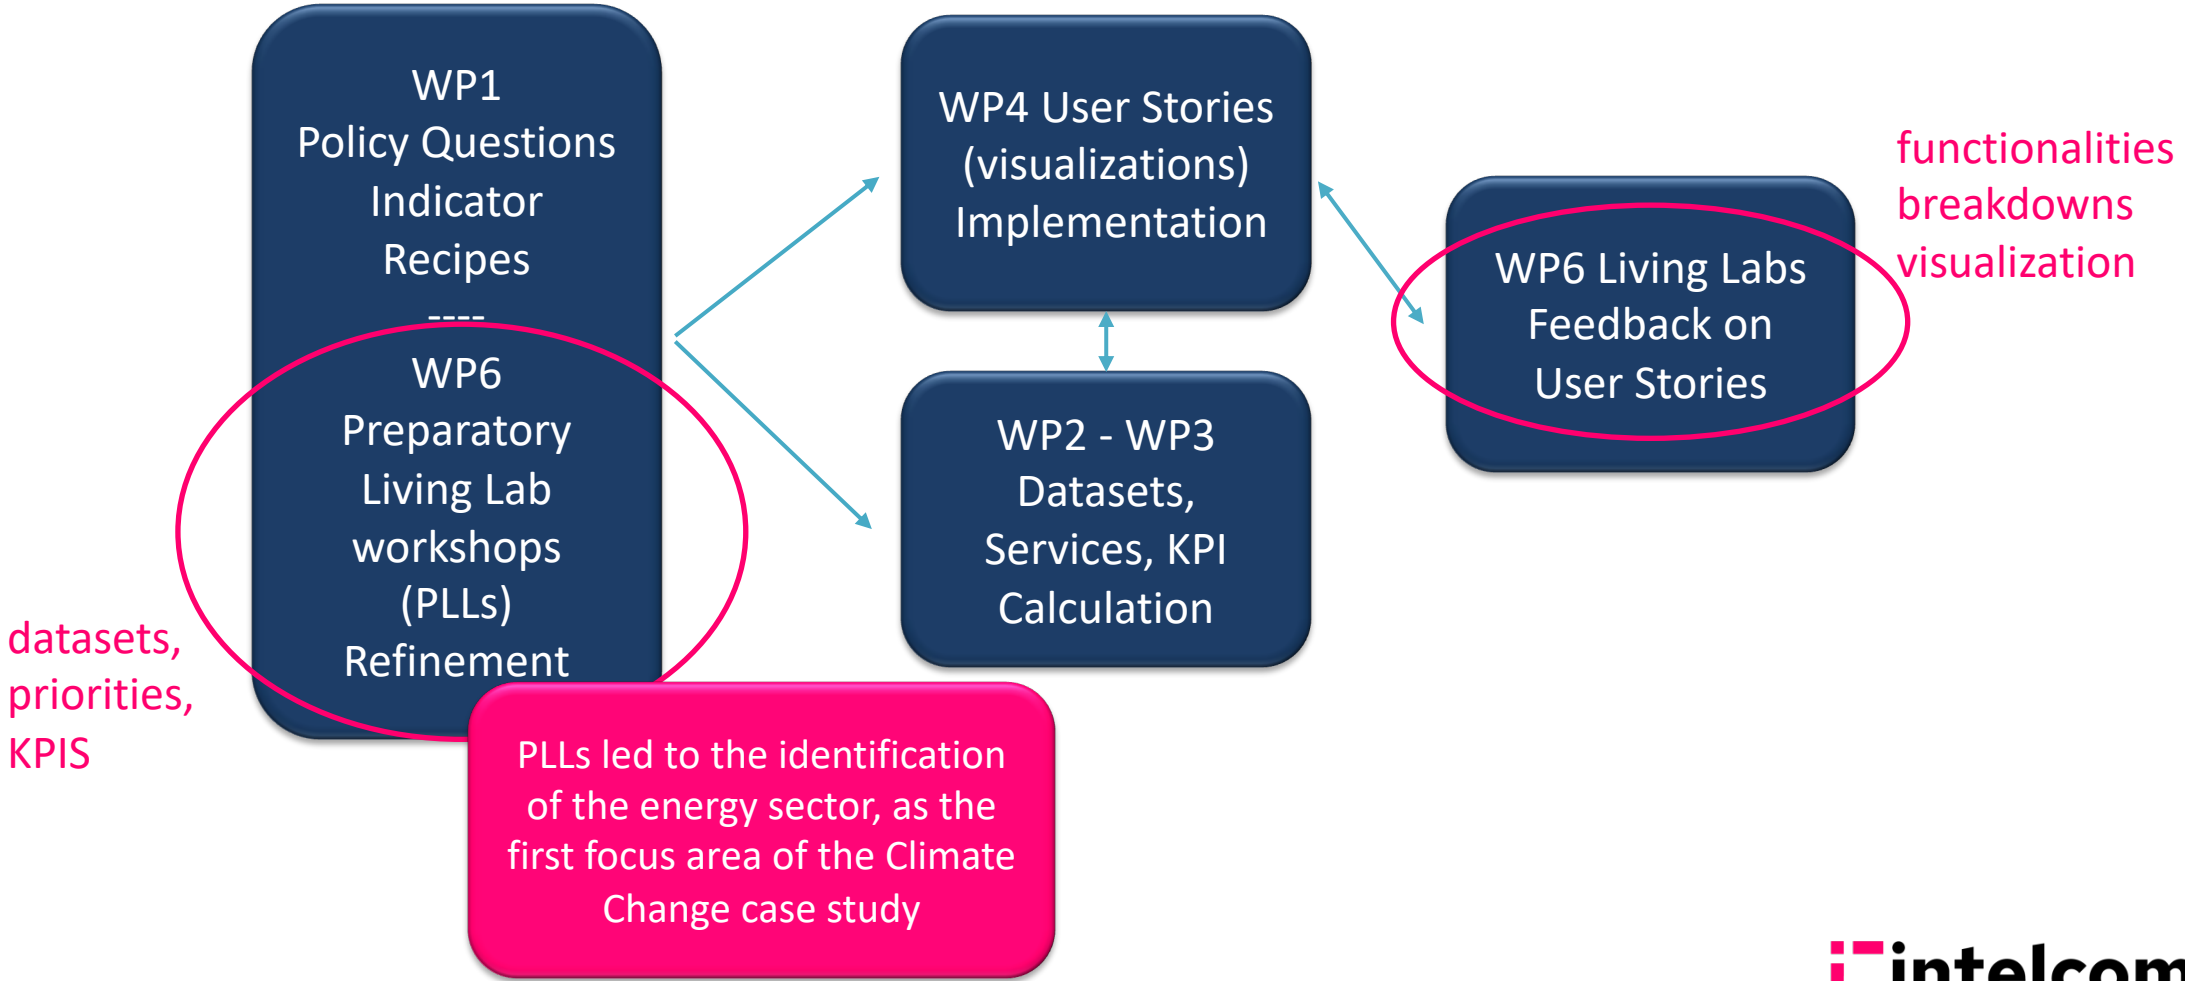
WP1
Policy Questions
Indicator
Recipes
----
WP6
Preparatory
Living Lab
workshops
(PLLs)
Refinement

datasets,
priorities,
KPIS

WP4 User Stories
(visualizations)
Implementation

WP2 - WP3
Datasets,
Services, KPI
Calculation

WP6 Living Labs
Feedback on
User Stories

functionalities
breakdowns
visualization

PLLs led to the identification of the energy sector, as the first focus area of the Climate Change case study

intelcom